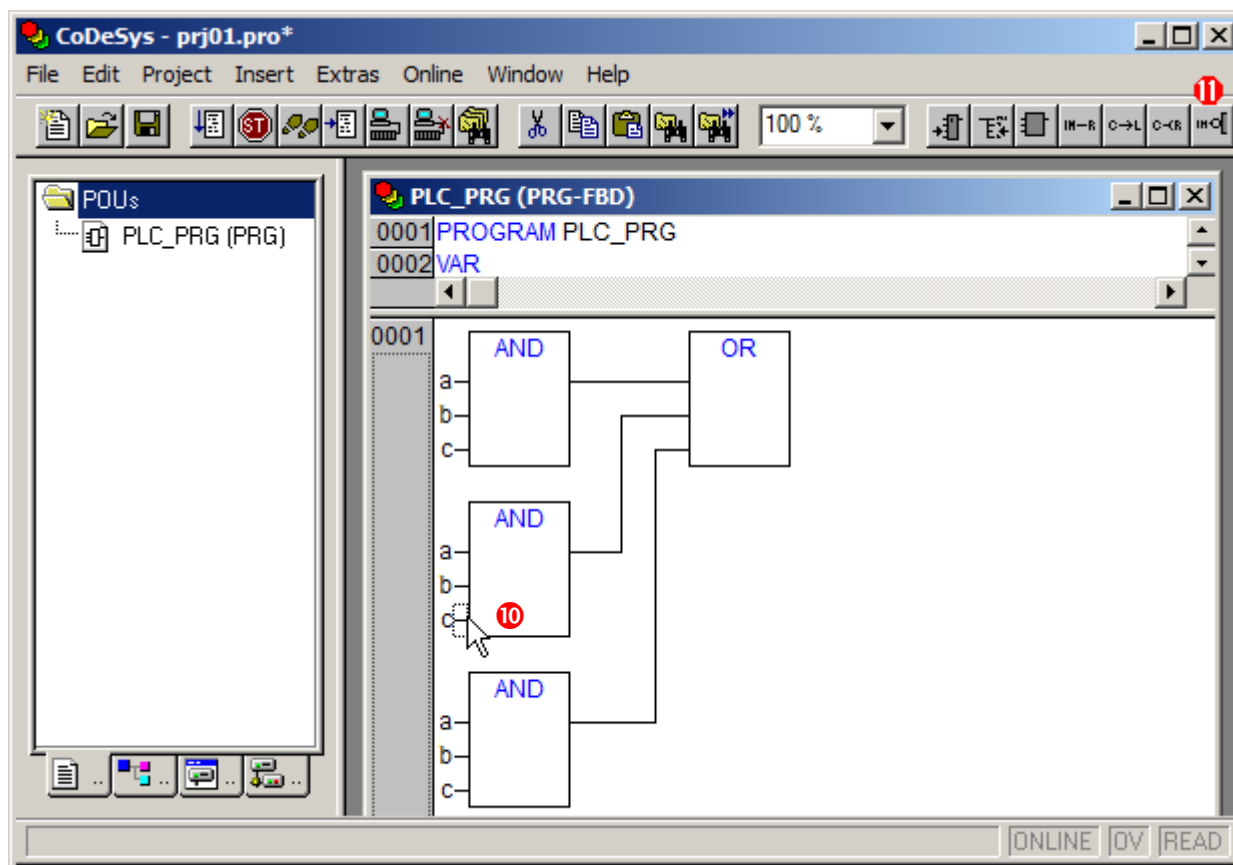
CoDeSys - prj01.pro*

File Edit Project Insert Extras Online Window Help

100 %

⓫

POUs
PLC_PRG (PRG)

PLC_PRG (PRG-FBD)

0001 PROGRAM PLC_PRG
0002 VAR

0001

AND
a
b
c

OR

AND
a
b
c

❿

AND
a
b
c

ONLINE OV READ